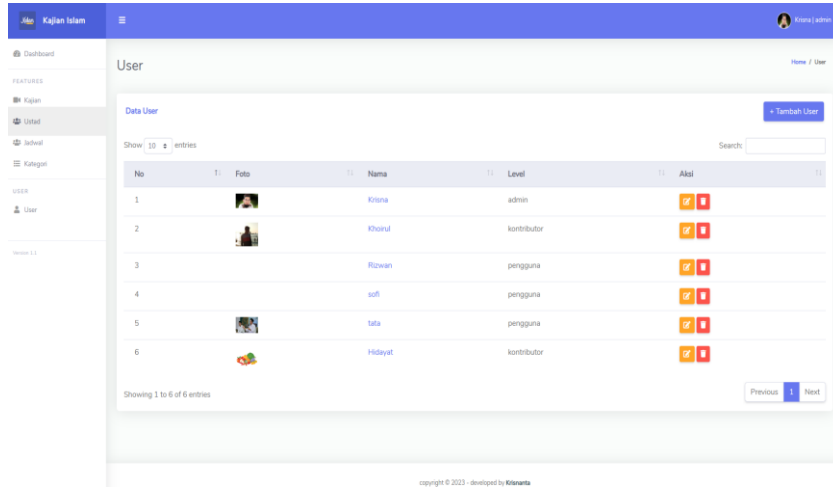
Kajian Islam

Krisna | admin

Dashboard

FEATURES

Kajian

Ustad

Jadwal

Kategori

USER

User

Version 1.1

User

Home / User

Data User

+ Tambah User

Show 10 entries

Search:

| No | Foto | Nama | Level | Aksi |
|---|---|---|---|---|
| 1 | | Krisna | admin | |
| 2 | | Khoirul | kontributor | |
| 3 | | Rizwan | pengguna | |
| 4 | | sofi | pengguna | |
| 5 | | tata | pengguna | |
| 6 | | Hidayat | kontributor | |

Showing 1 to 6 of 6 entries

Previous 1 Next

copyright © 2023 - developed by Krisnanta